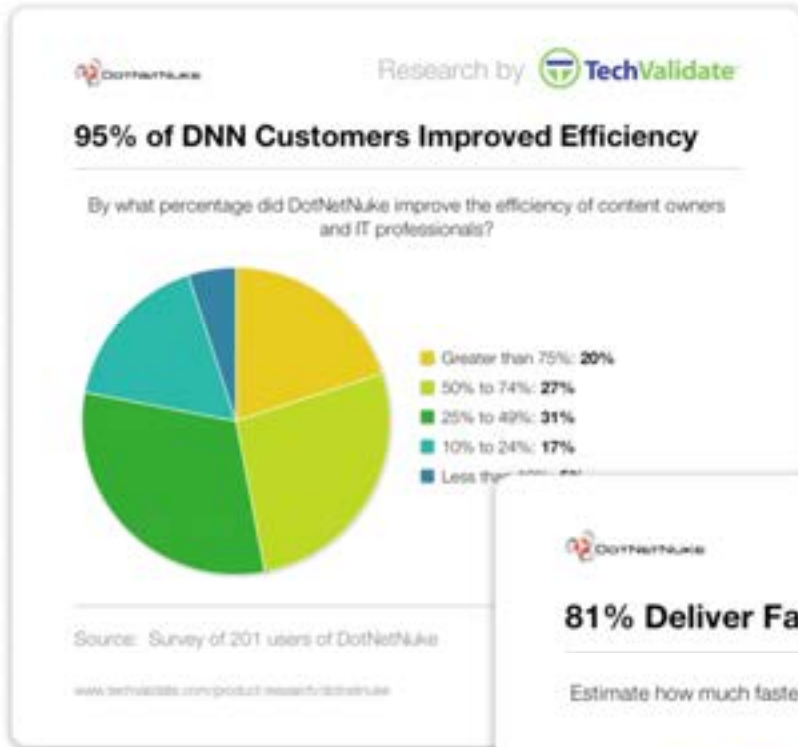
DotNetNuke

Research by TechValidate

95% of DNN Customers Improved Efficiency

By what percentage did DotNetNuke improve the efficiency of content owners and IT professionals?

Greater than 75%: **20%**
50% to 74%: **27%**
25% to 49%: **31%**
10% to 24%: **17%**
Less th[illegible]

Source: Survey of 201 users of DotNetNuke

www.techvalidate.com/product-research/dotnetnuke

DotNetNuke

81% Deliver Fa

Estimate how much faste